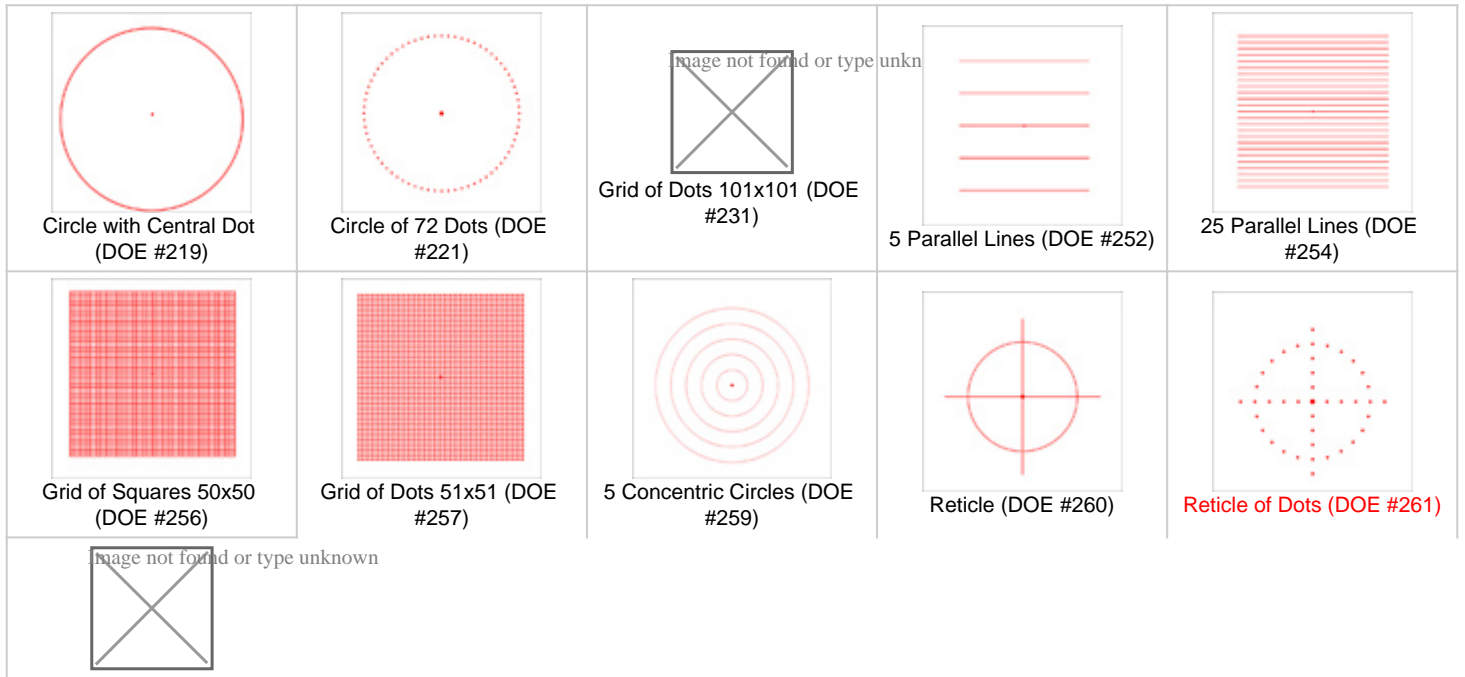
| Circle with Central Dot (DOE #219) | Circle of 72 Dots (DOE #221) | Image not found or type unkn Grid of Dots 101x101 (DOE #231) | 5 Parallel Lines (DOE #252) | 25 Parallel Lines (DOE #254) |
|---|---|---|---|---|
| Grid of Squares 50x50 (DOE #256) | Grid of Dots 51x51 (DOE #257) | 5 Concentric Circles (DOE #259) | Reticle (DOE #260) | Reticle of Dots (DOE #261) |
| Image not found or type unknown | | | | |